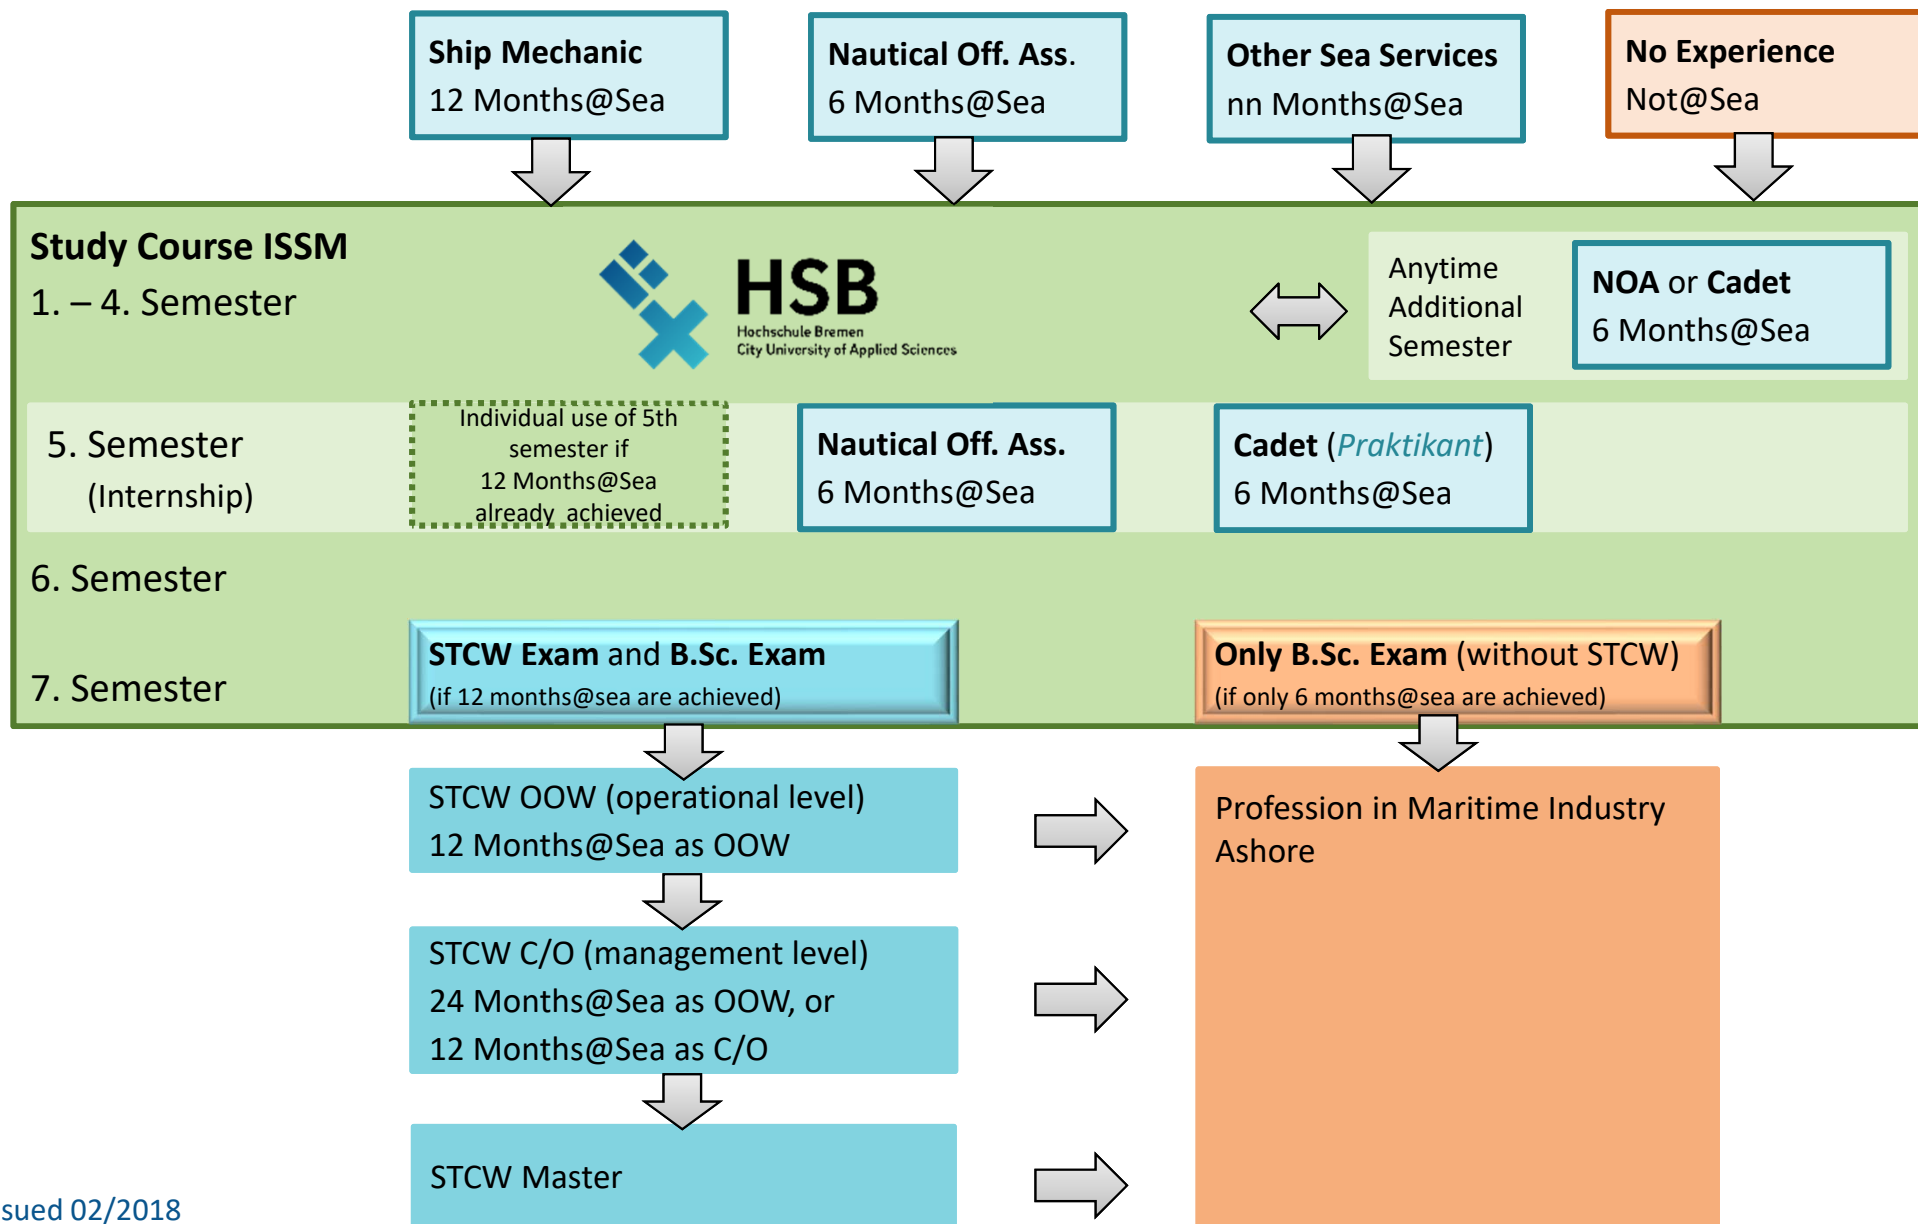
Ship Mechanic
12 Months@Sea

Nautical Off. Ass.
6 Months@Sea

Other Sea Services
nn Months@Sea

No Experience
Not@Sea

Study Course ISSM
1. – 4. Semester

HSB
Hochschule Bremen
City University of Applied Sciences

Anytime Additional Semester

NOA or Cadet
6 Months@Sea

5. Semester
(Internship)

Individual use of 5th semester if 12 Months@Sea already achieved

Nautical Off. Ass.
6 Months@Sea

Cadet (Praktikant)
6 Months@Sea

6. Semester

7. Semester

STCW Exam and B.Sc. Exam
(if 12 months@sea are achieved)

Only B.Sc. Exam (without STCW)
(if only 6 months@sea are achieved)

STCW OOW (operational level)
12 Months@Sea as OOW

STCW C/O (management level)
24 Months@Sea as OOW, or
12 Months@Sea as C/O

STCW Master

Profession in Maritime Industry Ashore

sued 02/2018